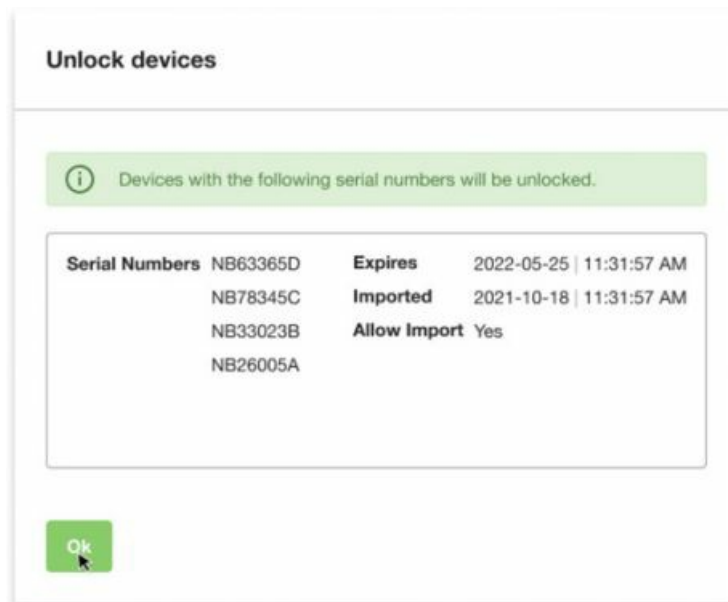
Unlock devices

Devices with the following serial numbers will be unlocked.

| | | | |
|---|---|---|---|
| Serial Numbers | NB63365D | Expires | 2022-05-25 \| 11:31:57 AM |
| | NB78345C | Imported | 2021-10-18 \| 11:31:57 AM |
| | NB33023B | Allow Import | Yes |
| | NB26005A | | |

Ok